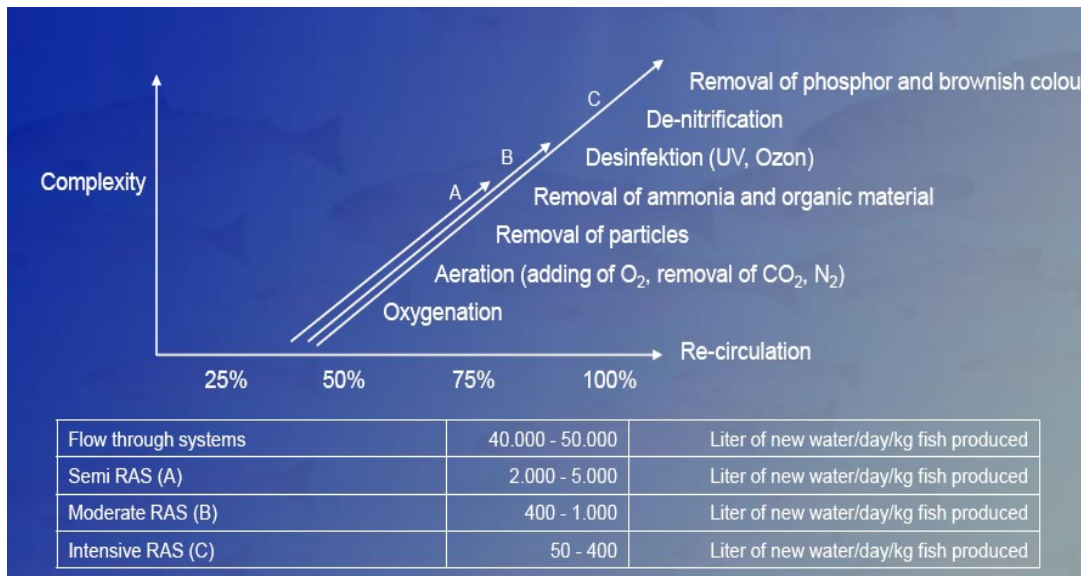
Complexity

C
B
A

Removal of phosphor and brownish colou
De-nitrification
Desinfektion (UV, Ozon)
Removal of ammonia and organic material
Removal of particles
Aeration (adding of $O_2$, removal of $CO_2$, $N_2$)
Oxygenation

Re-circulation

25% 50% 75% 100%

| Flow through systems | 40.000 - 50.000 | Liter of new water/day/kg fish produced |
|---|---|---|
| Semi RAS (A) | 2.000 - 5.000 | Liter of new water/day/kg fish produced |
| Moderate RAS (B) | 400 - 1.000 | Liter of new water/day/kg fish produced |
| Intensive RAS (C) | 50 - 400 | Liter of new water/day/kg fish produced |